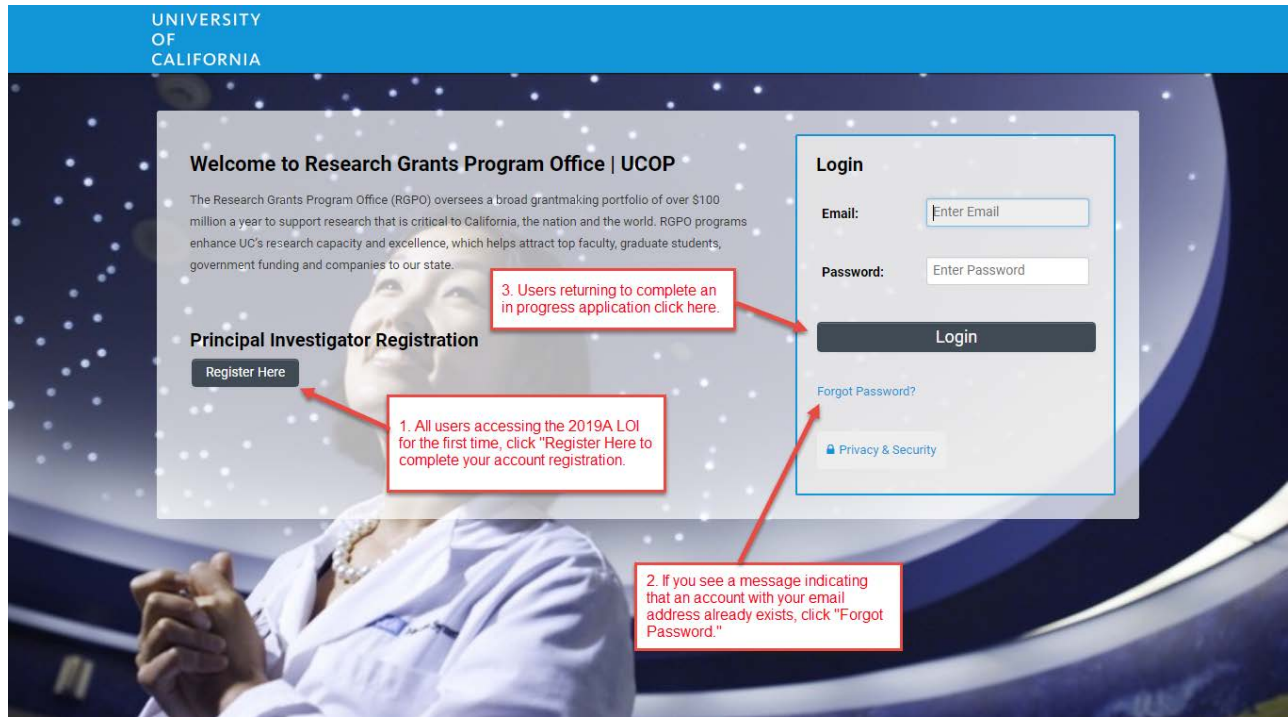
UNIVERSITY
OF
CALIFORNIA

Welcome to Research Grants Program Office | UCOP

The Research Grants Program Office (RGPO) oversees a broad grantmaking portfolio of over $100 million a year to support research that is critical to California, the nation and the world. RGPO programs enhance UC's research capacity and excellence, which helps attract top faculty, graduate students, government funding and companies to our state.

Principal Investigator Registration

Register Here

3. Users returning to complete an in progress application click here.

1. All users accessing the 2019A LOI for the first time, click "Register Here to complete your account registration.

Login

Email: Enter Email

Password: Enter Password

Login

Forgot Password?

Privacy & Security

2. If you see a message indicating that an account with your email address already exists, click "Forgot Password."